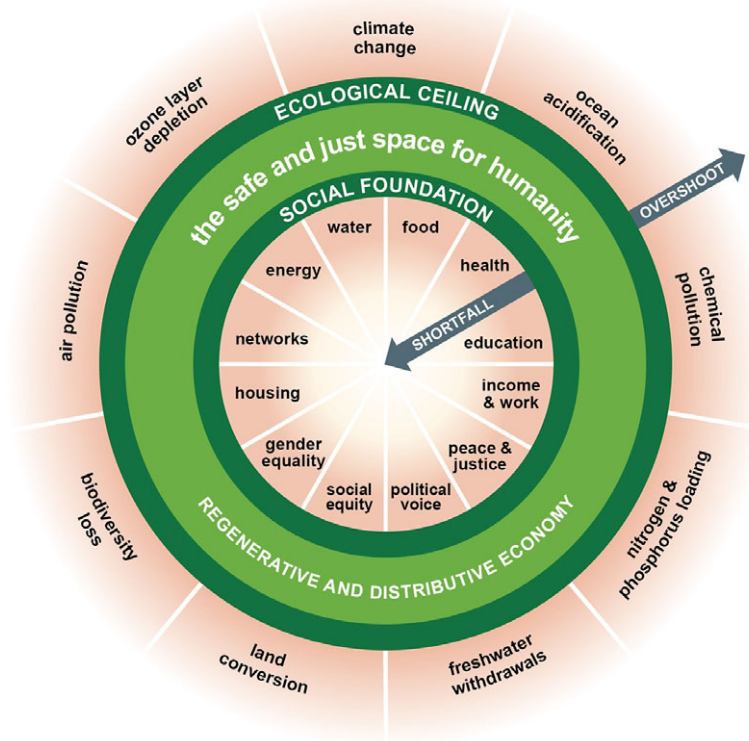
climate change

ocean acidification

chemical pollution

nitrogen & phosphorus loading

freshwater withdrawals

land conversion

biodiversity loss

air pollution

ozone layer depletion

ECOLOGICAL CEILING

the safe and just space for humanity

OVERSHOOT

SOCIAL FOUNDATION

SHORTFALL

water

food

health

education

income & work

peace & justice

political voice

social equity

gender equality

housing

networks

energy

REGENERATIVE AND DISTRIBUTIVE ECONOMY